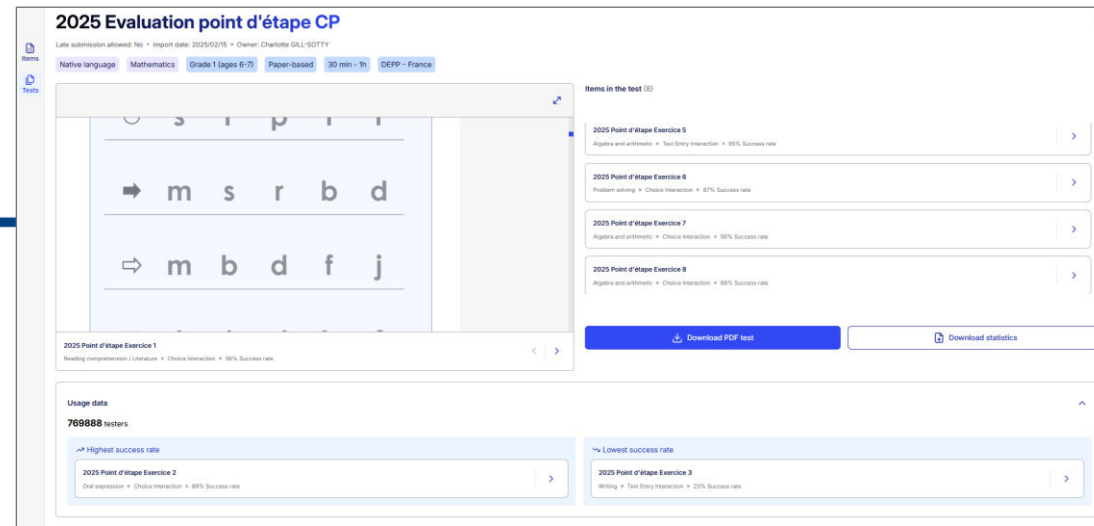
Items

Tests

2025 Evaluation point d'étape CP

Late submission allowed: No • Import date: 2025/02/15 • Owner: Charlotte GILL-SOTTY

Native language | Mathematics | Grade 1 (ages 6-7) | Paper-based | 30 min - 1h | DEPP - France

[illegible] s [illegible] p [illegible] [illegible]

➡ m s r b d

⇨ m b d f j

2025 Point d'étape Exercice 1
Reading comprehension / Literature • Choice Interaction • 58% Success rate

Items in the test (8)

2025 Point d'étape Exercice 5
Algebra and arithmetic • Text Entry Interaction • 65% Success rate

2025 Point d'étape Exercice 6
Problem solving • Choice Interaction • 97% Success rate

2025 Point d'étape Exercice 7
Algebra and arithmetic • Choice Interaction • 56% Success rate

2025 Point d'étape Exercice 8
Algebra and arithmetic • Choice Interaction • 68% Success rate

Download PDF test

Download statistics

Usage data

769888 testers

Highest success rate

2025 Point d'étape Exercice 2
Oral expression • Choice Interaction • 89% Success rate

Lowest success rate

2025 Point d'étape Exercice 3
Writing • Text Entry Interaction • 23% Success rate